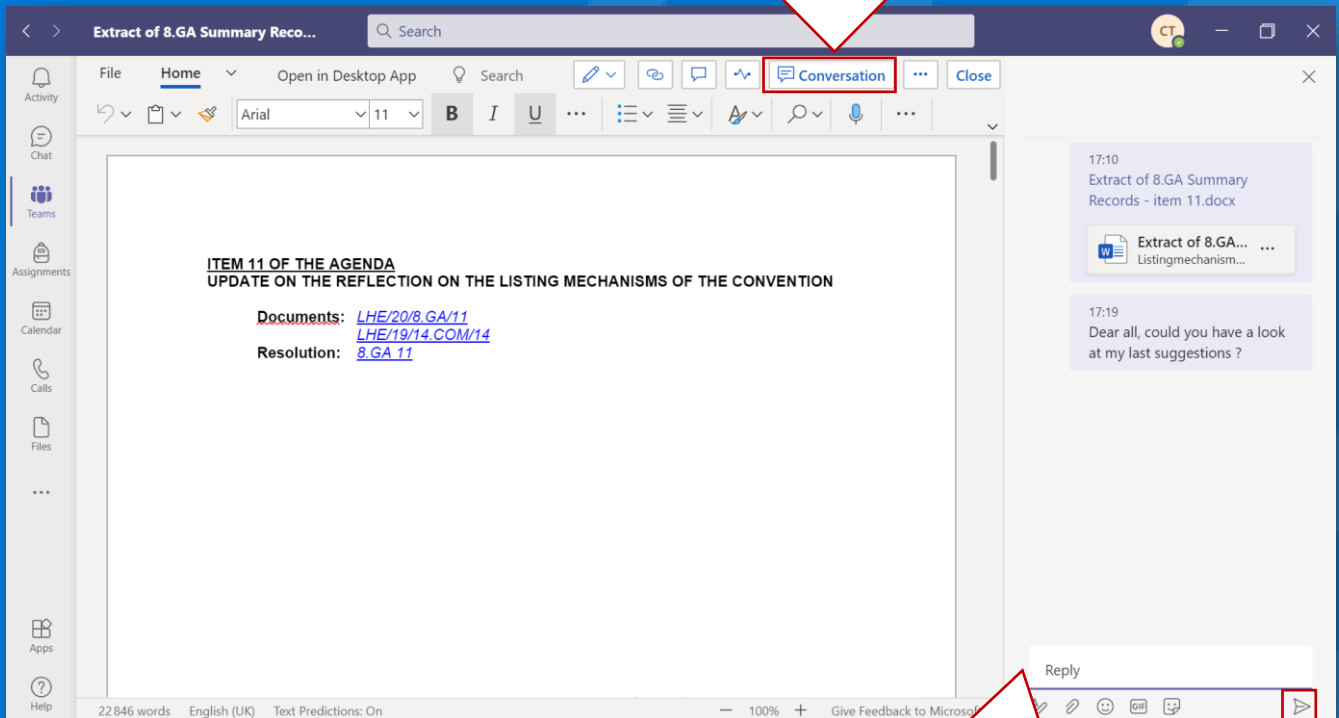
Extract of 8.GA Summary Reco...

Search

CT

Activity

Chat

Teams

Assignments

Calendar

Calls

Files

...

Apps

Help

File Home Open in Desktop App Search Conversation ... Close

Arial 11 B I U

ITEM 11 OF THE AGENDA
UPDATE ON THE REFLECTION ON THE LISTING MECHANISMS OF THE CONVENTION

Documents: LHE/20/8.GA/11
LHE/19/14.COM/14
Resolution: 8.GA 11

22 846 words English (UK) Text Predictions: On 100% Give Feedback to Microsof

17:10
Extract of 8.GA Summary Records - item 11.docx

Extract of 8.GA...
Listingmechanism...

17:19
Dear all, could you have a look at my last suggestions ?

Reply